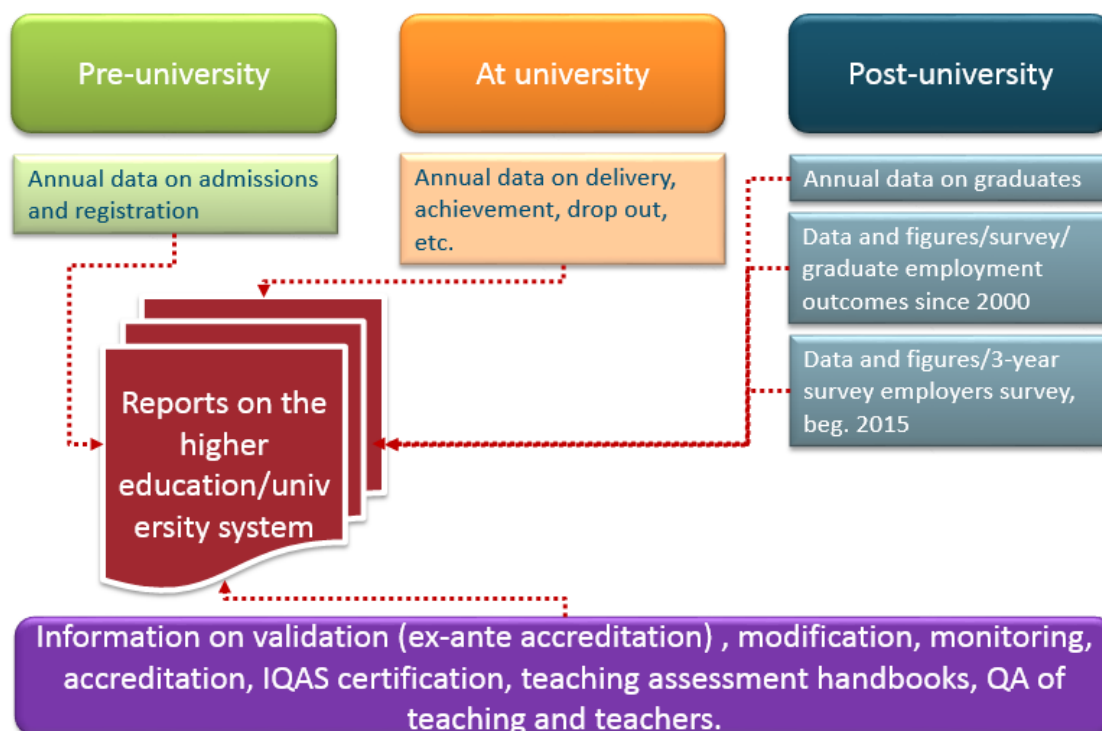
Pre-university

At university

Post-university

Annual data on admissions and registration

Annual data on delivery, achievement, drop out, etc.

Annual data on graduates

Data and figures/survey/ graduate employment outcomes since 2000

Data and figures/3-year survey employers survey, beg. 2015

Reports on the higher education/univ ersity system

Information on validation (ex-ante accreditation) , modification, monitoring, accreditation, IQAS certification, teaching assessment handbooks, QA of teaching and teachers.